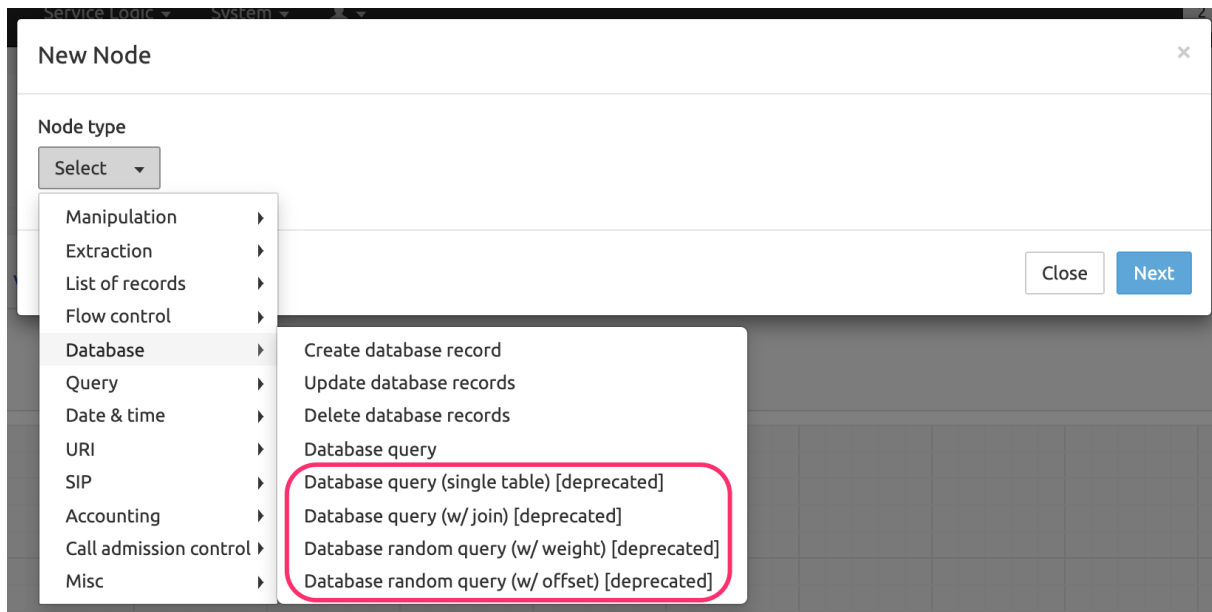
Service Logic ▾ System ▾

New Node

×

Node type

Select ▾

Manipulation
Extraction
List of records
Flow control
Database
Query
Date & time
URI
SIP
Accounting
Call admission control
Misc

Create database record
Update database records
Delete database records
Database query
Database query (single table) [deprecated]
Database query (w/ join) [deprecated]
Database random query (w/ weight) [deprecated]
Database random query (w/ offset) [deprecated]

Close

Next